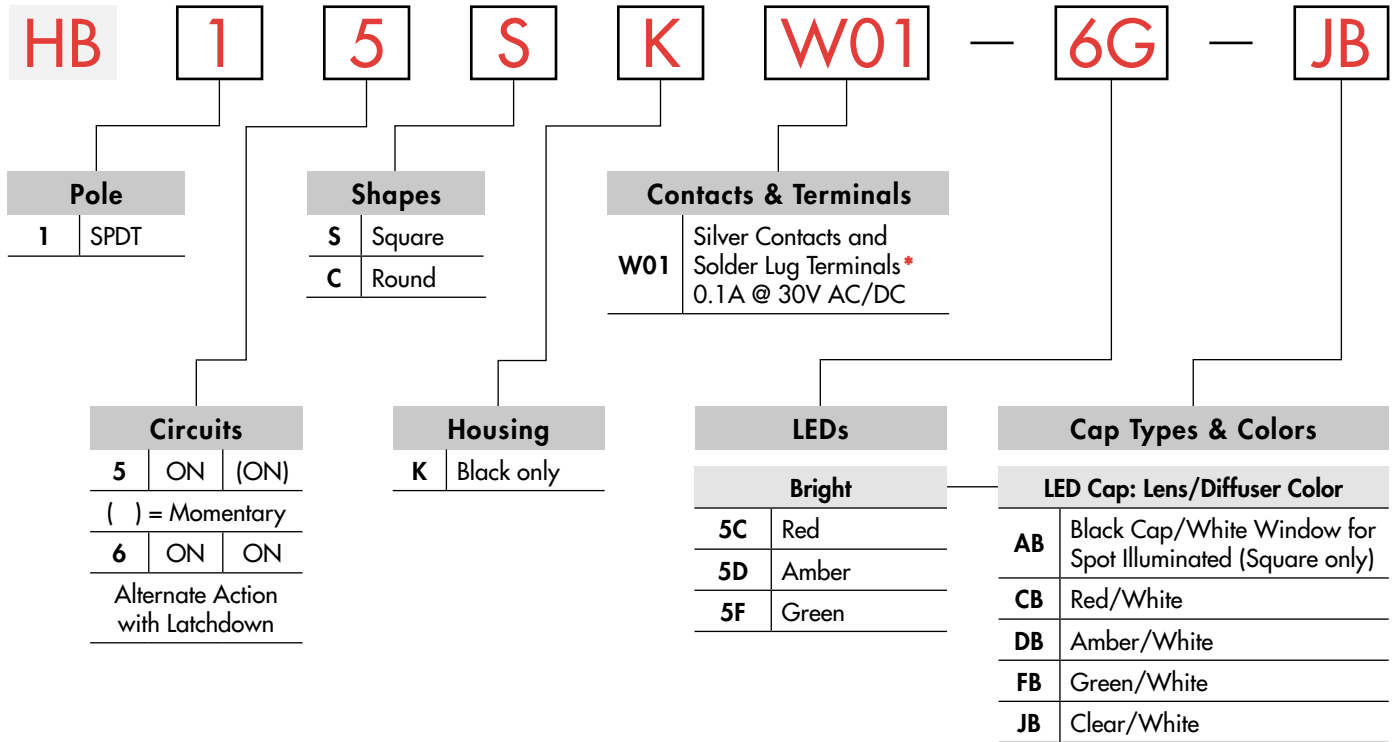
HB 1 5 S K W01 — 6G — JB

Pole

| 1 | SPDT |
|---|---|

Shapes

| S | Square |
|---|---|
| C | Round |

Contacts & Terminals

| W01 | Silver Contacts and Solder Lug Terminals* 0.1A @ 30V AC/DC |
|---|---|

Circuits

| 5 | ON | (ON) |
|---|---|---|
| ( ) = Momentary | | |
| 6 | ON | ON |
| Alternate Action with Latchdown | | |

Housing

| K | Black only |
|---|---|

LEDs

Bright

| 5C | Red |
|---|---|
| 5D | Amber |
| 5F | Green |

Cap Types & Colors

LED Cap: Lens/Diffuser Color

| AB | Black Cap/White Window for Spot Illuminated (Square only) |
|---|---|
| CB | Red/White |
| DB | Amber/White |
| FB | Green/White |
| JB | Clear/White |